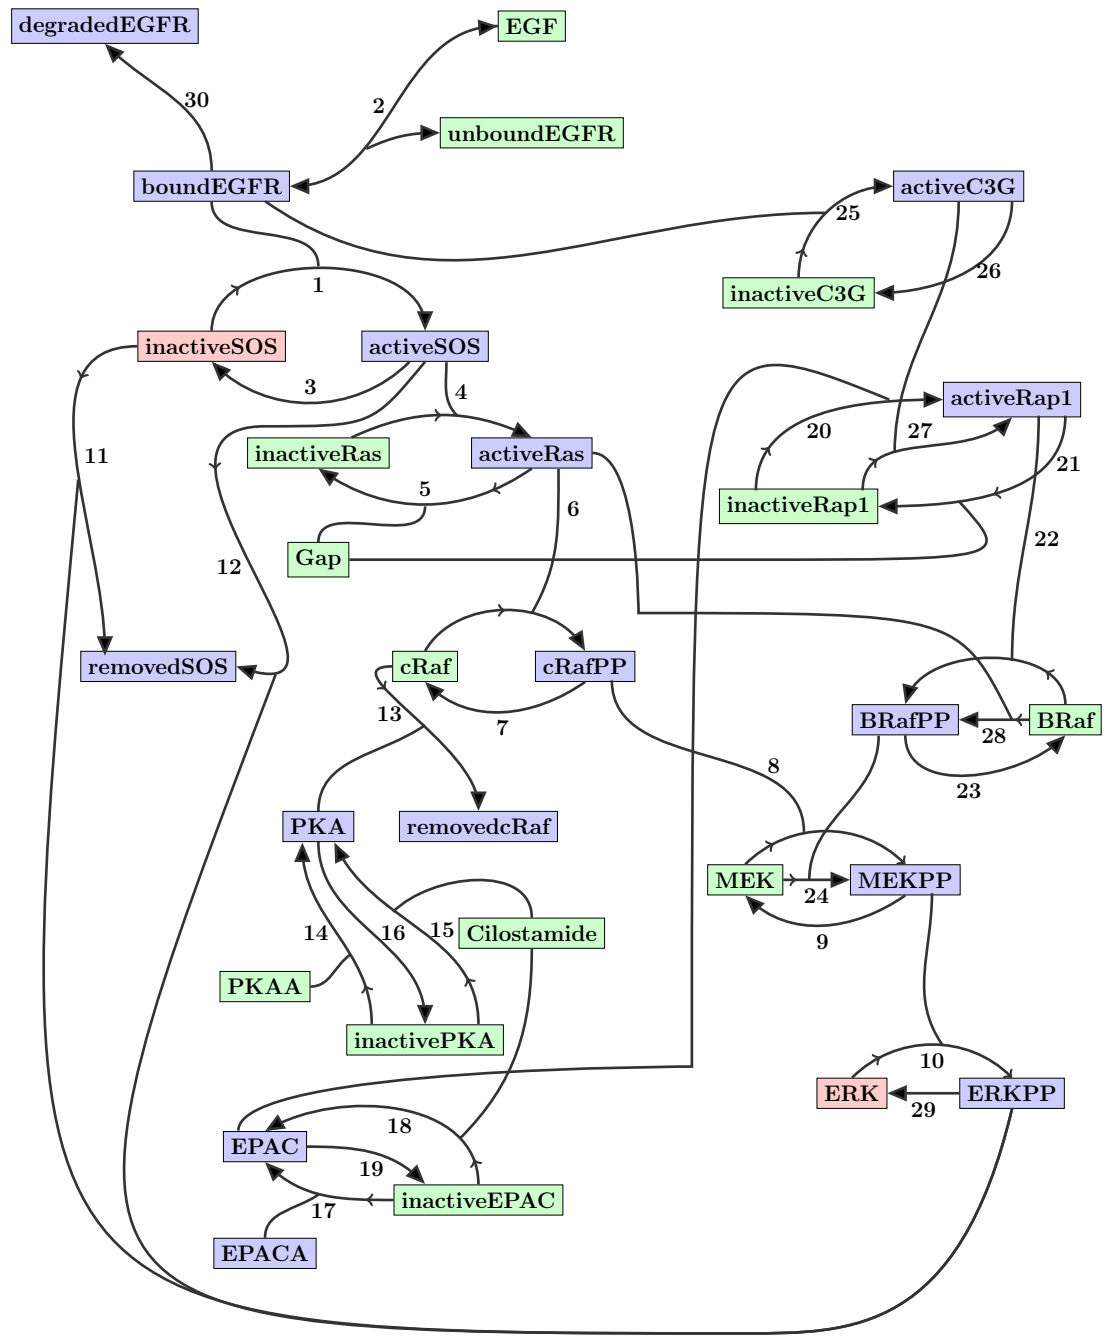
degradedEGFR
EGF
30
2
unboundEGFR
boundEGFR
activeC3G
25
26
1
inactiveC3G
inactiveSOS
activeSOS
3
4
activeRap1
20
27
inactiveRas
activeRas
11
21
5
inactiveRap1
6
Gap
22
12
removedSOS
cRaf
cRafPP
13
BRafPP
BRaf
7
28
8
23
PKA
removedcRaf
MEK
24
MEKPP
14
16
15
Cilostamide
9
PKAA
inactivePKA
10
ERK
ERKPP
18
29
EPAC
19
inactiveEPAC
17
EPACA